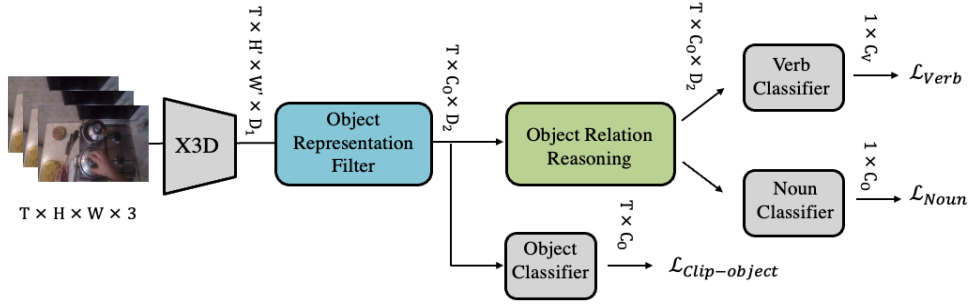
T × H × W × 3

X3D

T × H' × W' × D$_1$

Object Representation Filter

T × C$_O$ × D$_2$

Object Relation Reasoning

T × C$_O$ × D$_2$

Verb Classifier

1 × C$_V$

$\mathcal{L}_{Verb}$

Noun Classifier

1 × C$_O$

$\mathcal{L}_{Noun}$

Object Classifier

T × C$_O$

$\mathcal{L}_{Clip-object}$